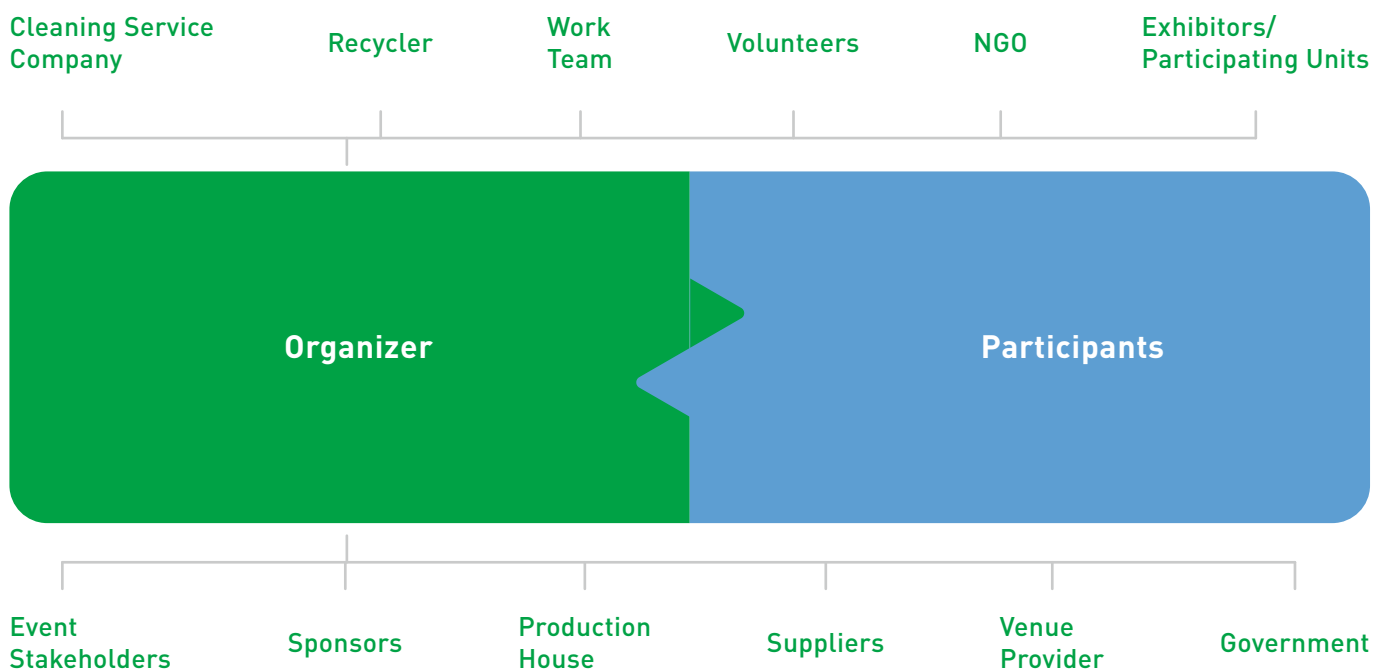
Cleaning Service Company

Recycler

Work Team

Volunteers

NGO

Exhibitors/ Participating Units

Organizer

Participants

Event Stakeholders

Sponsors

Production House

Suppliers

Venue Provider

Government